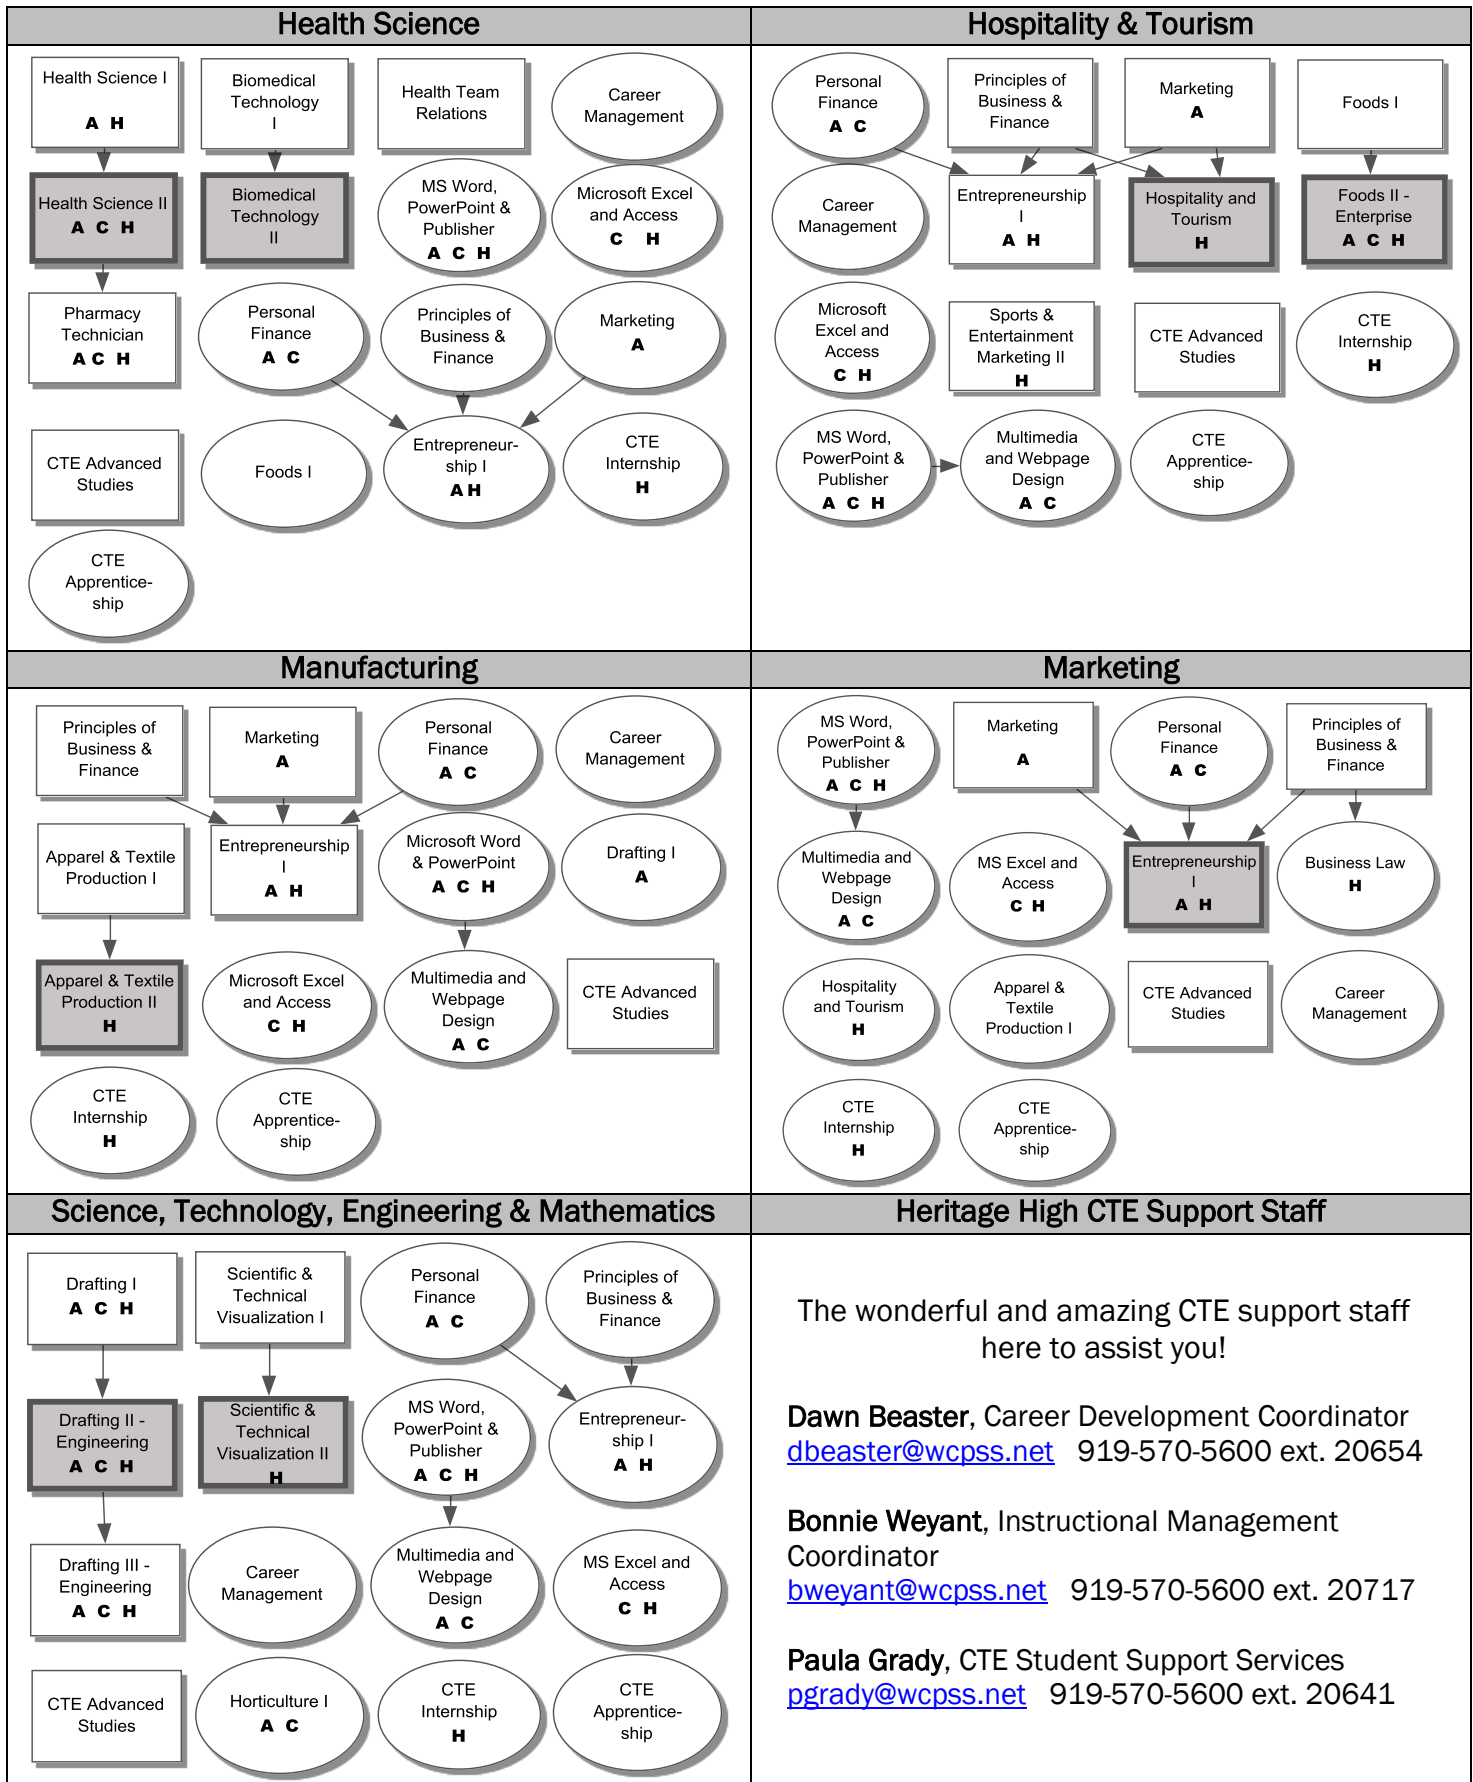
Health Science

Health Science I
A H

Biomedical Technology I

Health Team Relations

Career Management

Health Science II
A C H

Biomedical Technology II

MS Word, PowerPoint & Publisher
A C H

Microsoft Excel and Access
C H

Pharmacy Technician
A C H

Personal Finance
A C

Principles of Business & Finance

Marketing
A

CTE Advanced Studies

Foods I

Entrepreneurship I
A H

CTE Internship
H

CTE Apprenticeship

Hospitality & Tourism

Personal Finance
A C

Principles of Business & Finance

Marketing
A

Foods I

Career Management

Entrepreneurship I
A H

Hospitality and Tourism
H

Foods II - Enterprise
A C H

Microsoft Excel and Access
C H

Sports & Entertainment Marketing II
H

CTE Advanced Studies

CTE Internship
H

MS Word, PowerPoint & Publisher
A C H

Multimedia and Webpage Design
A C

CTE Apprenticeship

Manufacturing

Principles of Business & Finance

Marketing
A

Personal Finance
A C

Career Management

Apparel & Textile Production I

Entrepreneurship I
A H

Microsoft Word & PowerPoint
A C H

Drafting I
A

Apparel & Textile Production II
H

Microsoft Excel and Access
C H

Multimedia and Webpage Design
A C

CTE Advanced Studies

CTE Internship
H

CTE Apprenticeship

Marketing

MS Word, PowerPoint & Publisher
A C H

Marketing
A

Personal Finance
A C

Principles of Business & Finance

Multimedia and Webpage Design
A C

MS Excel and Access
C H

Entrepreneurship I
A H

Business Law
H

Hospitality and Tourism
H

Apparel & Textile Production I

CTE Advanced Studies

Career Management

CTE Internship
H

CTE Apprenticeship

Science, Technology, Engineering & Mathematics

Drafting I
A C H

Scientific & Technical Visualization I

Personal Finance
A C

Principles of Business & Finance

Drafting II - Engineering
A C H

Scientific & Technical Visualization II
H

MS Word, PowerPoint & Publisher
A C H

Entrepreneurship I
A H

Drafting III - Engineering
A C H

Career Management

Multimedia and Webpage Design
A C

MS Excel and Access
C H

CTE Advanced Studies

Horticulture I
A C

CTE Internship
H

CTE Apprenticeship

Heritage High CTE Support Staff

The wonderful and amazing CTE support staff here to assist you!

Dawn Beaster, Career Development Coordinator
dbeaster@wcpss.net 919-570-5600 ext. 20654

Bonnie Weyant, Instructional Management Coordinator
bweyant@wcpss.net 919-570-5600 ext. 20717

Paula Grady, CTE Student Support Services
pgrady@wcpss.net 919-570-5600 ext. 20641